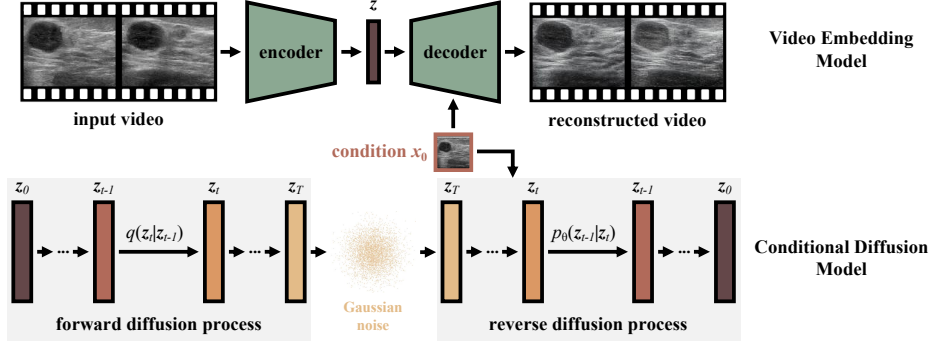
$z$

encoder

decoder

input video

reconstructed video

Video Embedding Model

condition $x_0$

$z_0$ $z_{t-1}$ $z_t$ $z_T$

$q(z_t|z_{t-1})$

Gaussian noise

$z_T$ $z_t$ $z_{t-1}$ $z_0$

$p_\theta(z_{t-1}|z_t)$

forward diffusion process

reverse diffusion process

Conditional Diffusion Model